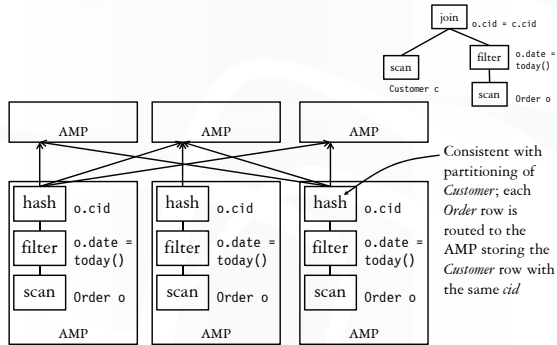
join o.cid = c.cid

scan
Customer c

filter o.date = today()

scan Order o

AMP

AMP

AMP

Consistent with partitioning of *Customer*; each *Order* row is routed to the AMP storing the *Customer* row with the same *cid*

hash o.cid

filter o.date = today()

scan Order o

AMP

hash o.cid

filter o.date = today()

scan Order o

AMP

hash o.cid

filter o.date = today()

scan Order o

AMP